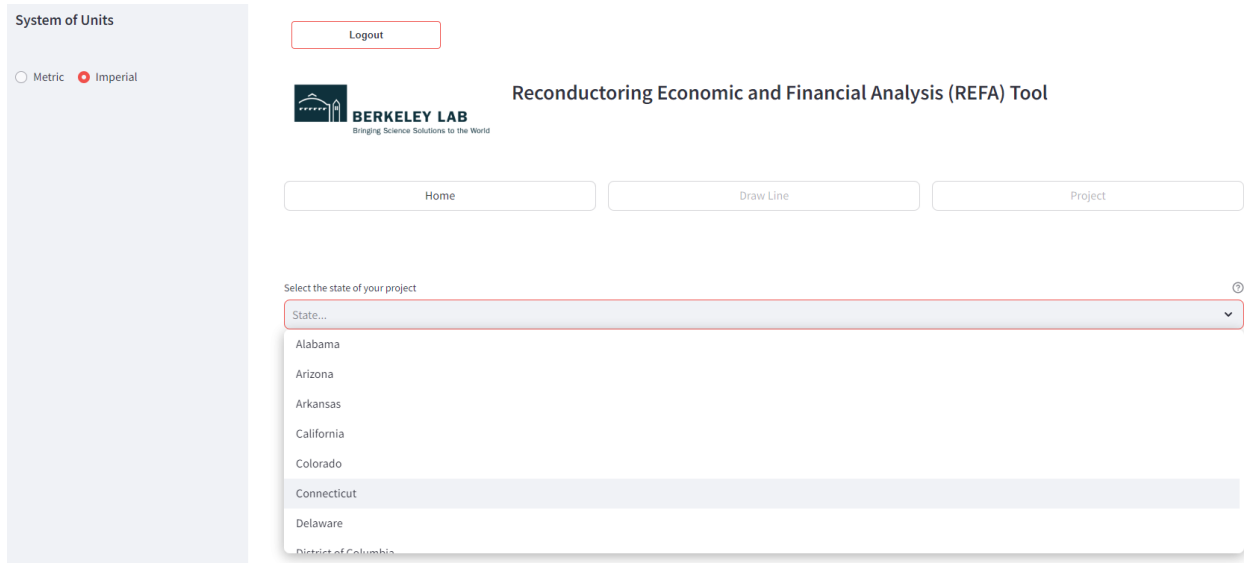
System of Units

Metric Imperial

Logout

BERKELEY LAB
Bringing Science Solutions to the World

Reconductoring Economic and Financial Analysis (REFA) Tool

Home

Draw Line

Project

Select the state of your project

State...

Alabama

Arizona

Arkansas

California

Colorado

Connecticut

Delaware

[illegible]